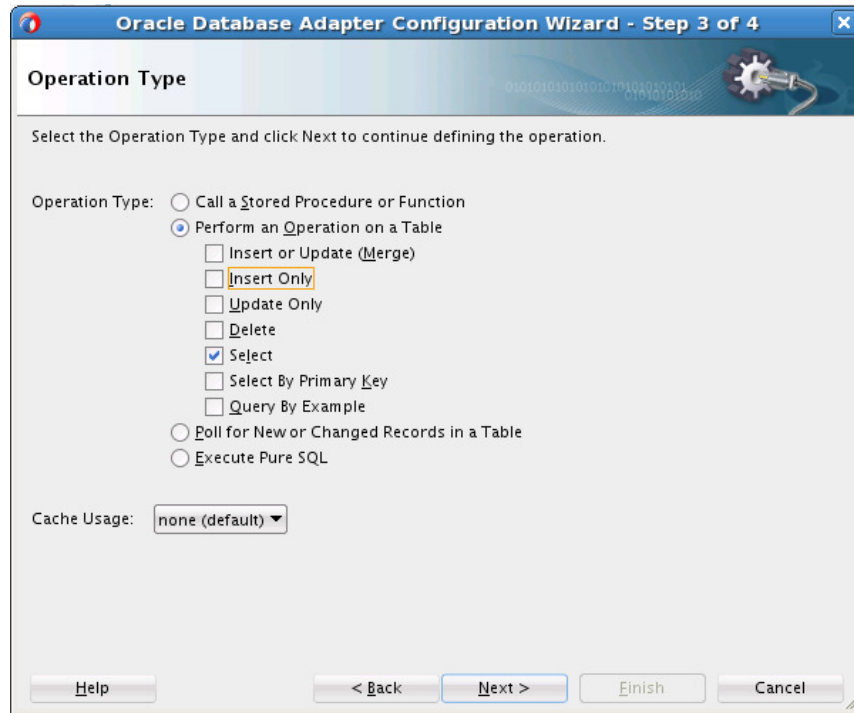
Oracle Database Adapter Configuration Wizard - Step 3 of 4

Operation Type

Select the Operation Type and click Next to continue defining the operation.

Operation Type: Call a Stored Procedure or Function
Perform an Operation on a Table
Insert or Update (Merge)
Insert Only
Update Only
Delete
Select
Select By Primary Key
Query By Example
Poll for New or Changed Records in a Table
Execute Pure SQL

Cache Usage: none (default)

Help
< Back
Next >
Finish
Cancel